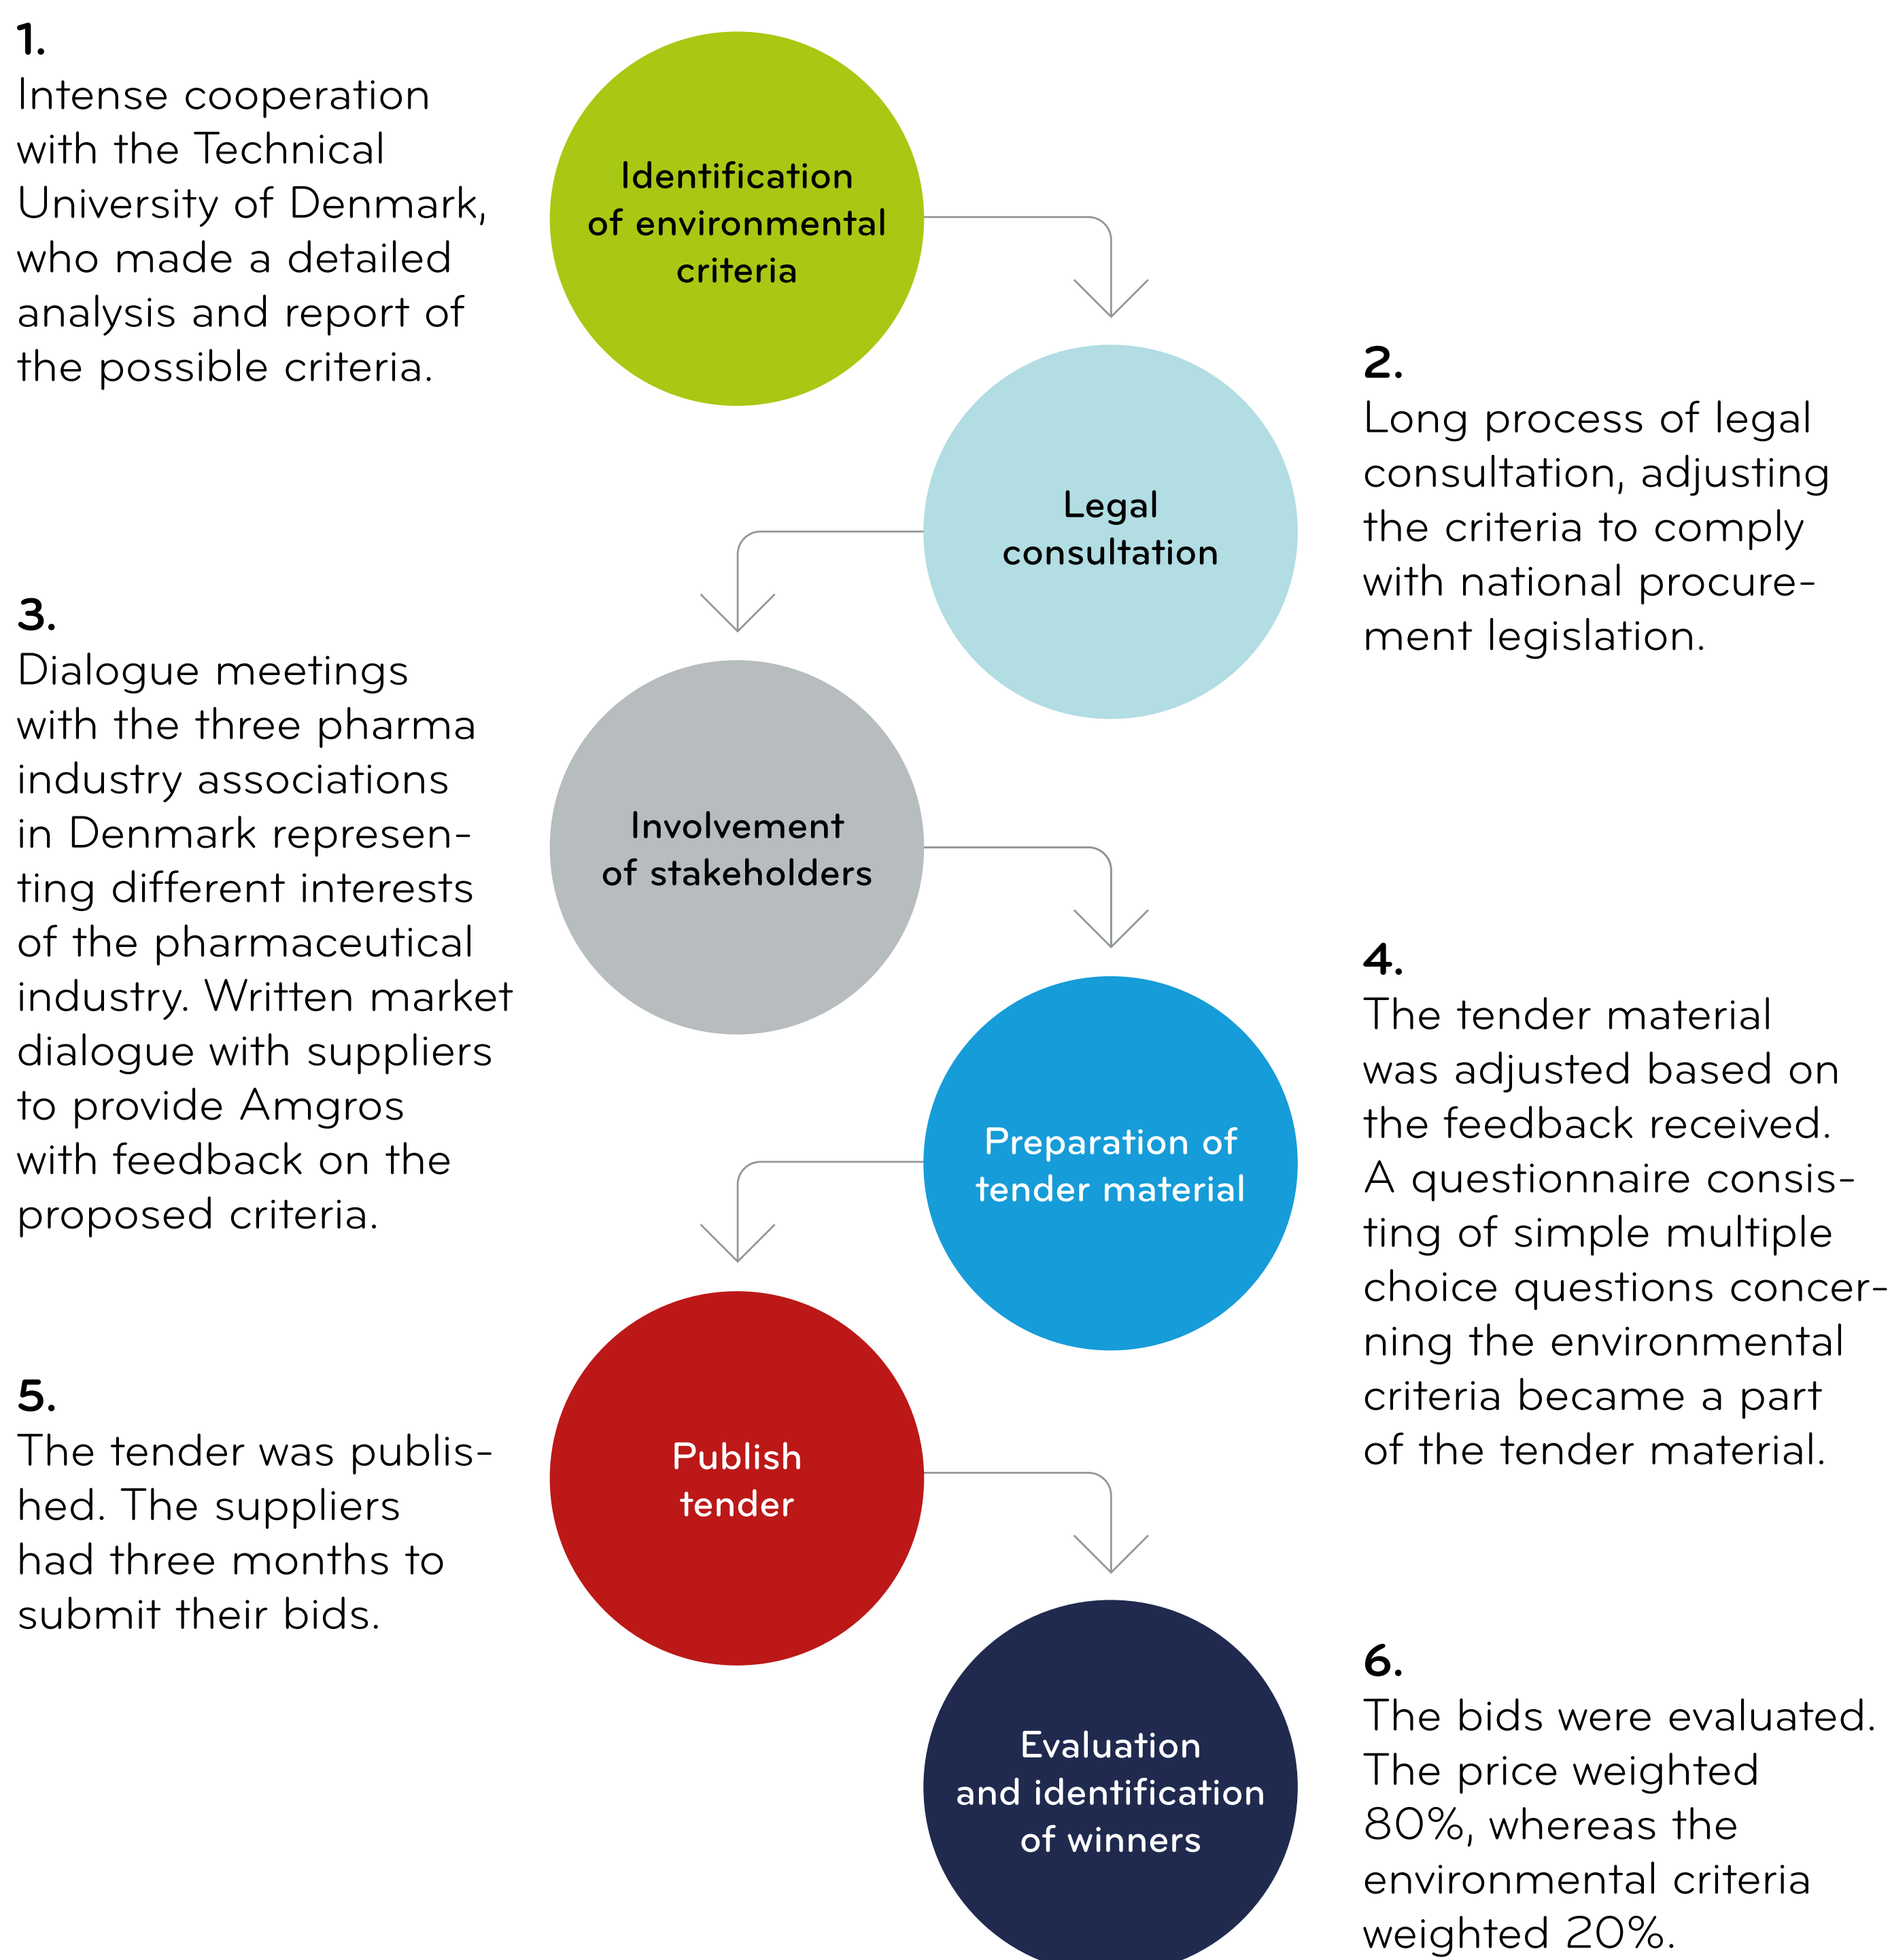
1.
Intense cooperation with the Technical University of Denmark, who made a detailed analysis and report of the possible criteria.

Identification of environmental criteria

2.
Long process of legal consultation, adjusting the criteria to comply with national procurement legislation.

Legal consultation

3.
Dialogue meetings with the three pharma industry associations in Denmark representing different interests of the pharmaceutical industry. Written market dialogue with suppliers to provide Amgros with feedback on the proposed criteria.

Involvement of stakeholders

4.
The tender material was adjusted based on the feedback received. A questionnaire consisting of simple multiple choice questions concerning the environmental criteria became a part of the tender material.

Preparation of tender material

5.
The tender was published. The suppliers had three months to submit their bids.

Publish tender

6.
The bids were evaluated. The price weighted 80%, whereas the environmental criteria weighted 20%.

Evaluation and identification of winners